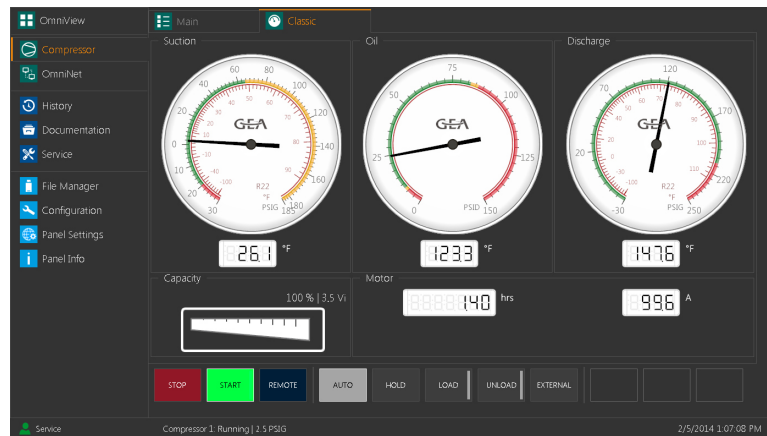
OmniView

Compressor

OmniNet

History

Documentation

Service

File Manager

Configuration

Panel Settings

Panel Info

Main

Classic

Suction

Oil

Discharge

GEA

60 80 100 40 120 20 140 0 160 10 180 20 30 185

R22 °F PSIG

GEA

75 50 100 25 125 0 150

PSIG

GEA

120 70 170 20 220 -30 250

R22 °F PSIG

26.1 °F

123.3 °F

147.6 °F

Capacity

100 % | 3.5 Vi

Motor

140 hrs

99.6 A

STOP

START

REMOTE

AUTO

HOLD

LOAD

UNLOAD

EXTERNAL

Service

Compressor 1: Running | 2.5 PSIG

2/5/2014 1:07:08 PM